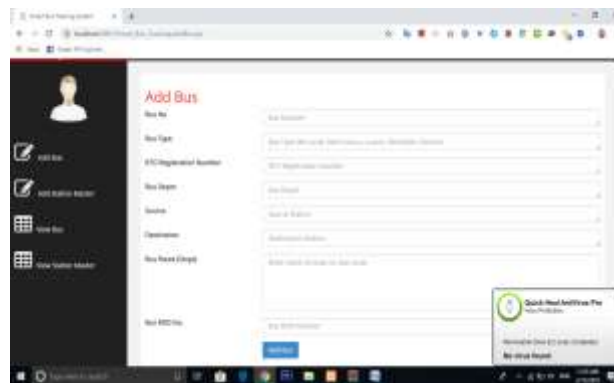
Add Bus

Bus No

Bus Type

RTO Registration Number

Bus Depot

Source

Destination

Bus Route (Stops)

Bus RFID No

Add Bus

Add Bus

Add Station Master

View Bus

View Station Master

Quick Heal AntiVirus Pro

No virus found